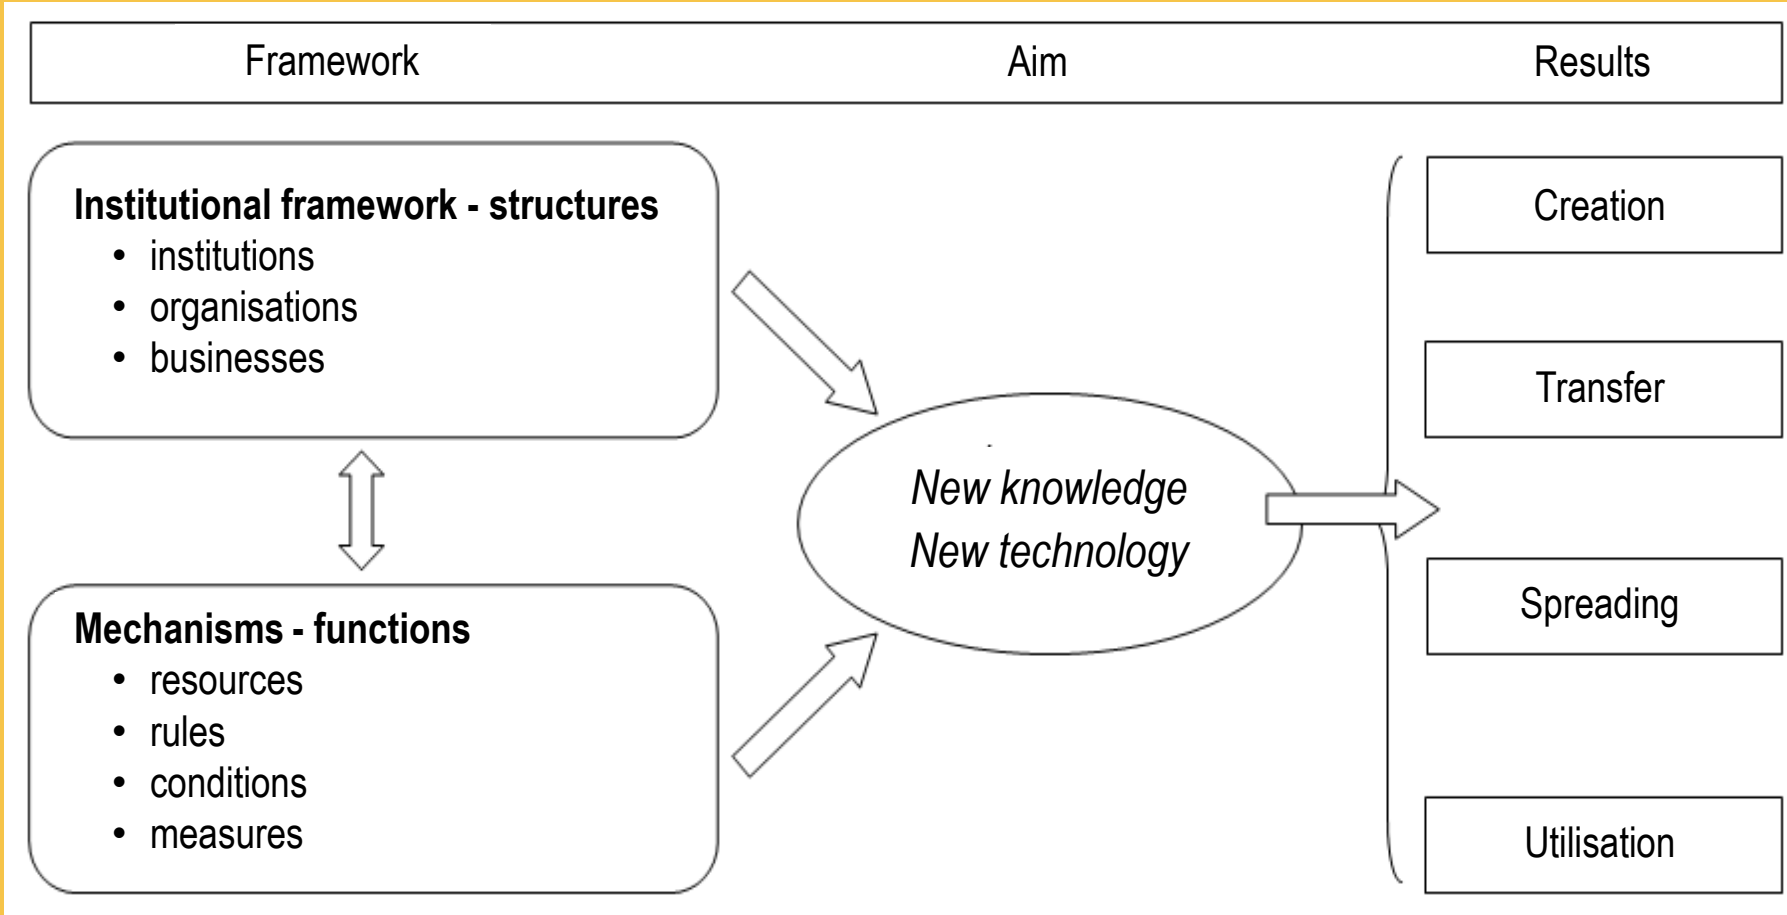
Framework Aim Results

**Institutional framework - structures**
- institutions
- organisations
- businesses

**Mechanisms - functions**
- resources
- rules
- conditions
- measures

*New knowledge*
*New technology*

Creation

Transfer

Spreading

Utilisation